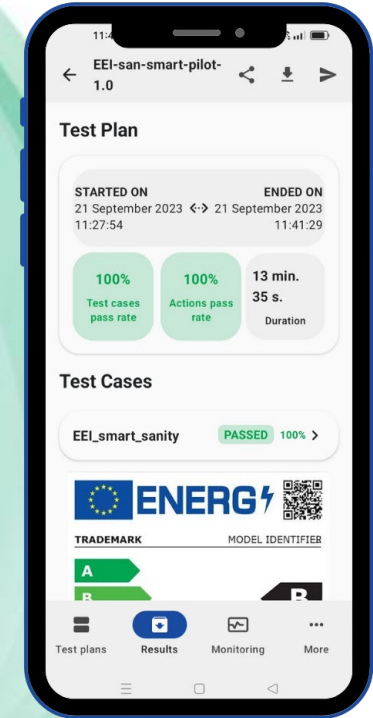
11:4

EEI-san-smart-pilot-1.0

Test Plan

STARTED ON
21 September 2023
11:27:54

ENDED ON
21 September 2023
11:41:29

100%
Test cases pass rate

100%
Actions pass rate

13 min. 35 s.
Duration

Test Cases

EEI_smart_sanity PASSED 100%

ENERG

TRADEMARK MODEL IDENTIFIER

A
B
B

Test plans Results Monitoring More